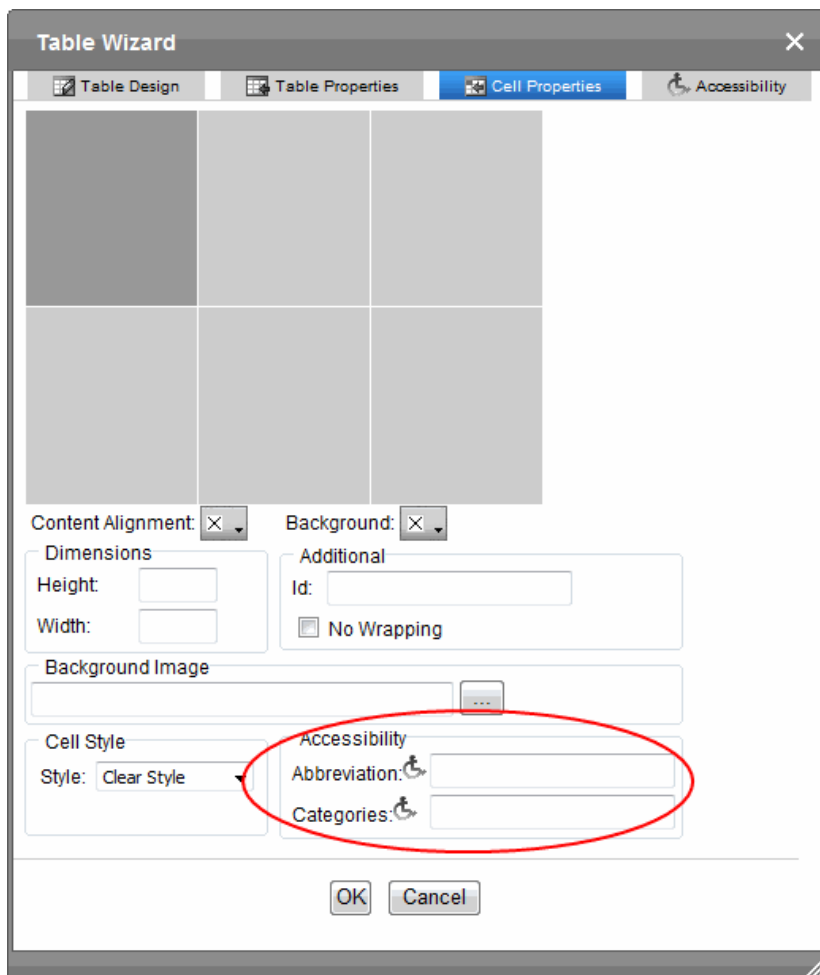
Table Wizard

Table Design
Table Properties
Cell Properties
Accessibility

Content Alignment:
Background:

Dimensions
Height:
Width:

Additional
Id:
No Wrapping

Background Image
...

Cell Style
Style: Clear Style

Accessibility
Abbreviation:
Categories:

OK
Cancel